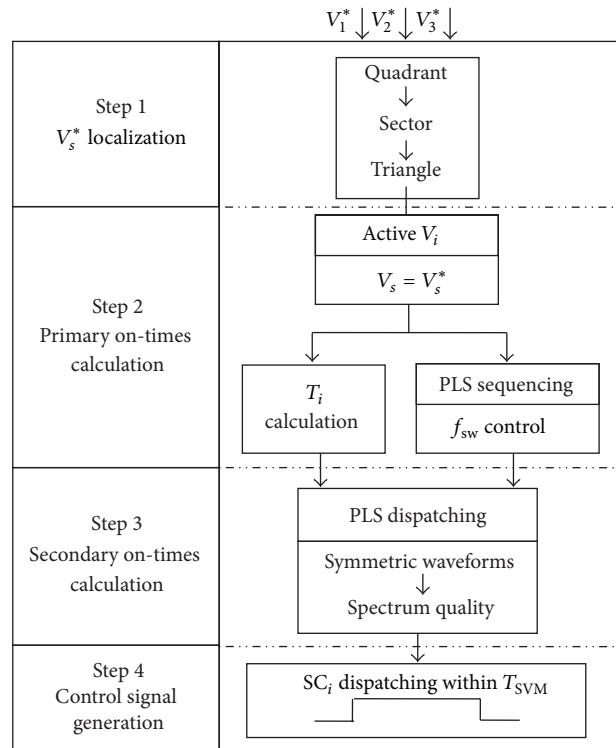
$V_1^*$ $V_2^*$ $V_3^*$

Step 1
$V_s^*$ localization

Quadrant
Sector
Triangle

Step 2
Primary on-times calculation

Active $V_i$

$V_s = V_s^*$

$T_i$ calculation

PLS sequencing

$f_{sw}$ control

Step 3
Secondary on-times calculation

PLS dispatching

Symmetric waveforms
Spectrum quality

Step 4
Control signal generation

SC$_i$ dispatching within $T_{SVM}$